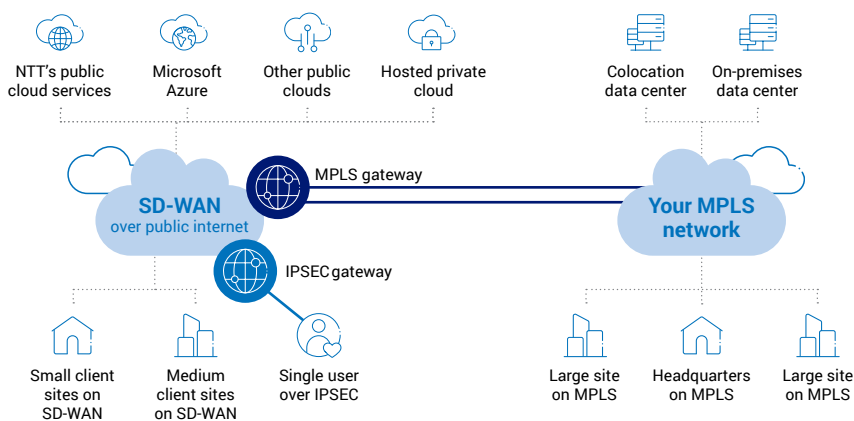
NTT's public cloud services

Microsoft Azure

Other public clouds

Hosted private cloud

Colocation data center

On-premises data center

SD-WAN over public internet

MPLS gateway

Your MPLS network

IPSEC gateway

Small client sites on SD-WAN

Medium client sites on SD-WAN

Single user over IPSEC

Large site on MPLS

Headquarters on MPLS

Large site on MPLS